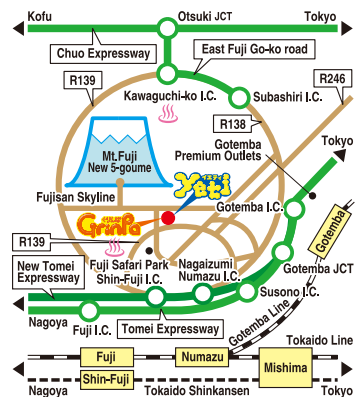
Kofu
Otsuki JCT
Tokyo
Chuo Expressway
East Fuji Go-ko road
R139
R246
Kawaguchi-ko I.C.
Subashiri I.C.
R138
Mt.Fuji New 5-goume
Gotemba Premium Outlets
Tokyo
Fujisan Skyline
Yeti
Grinpa
Gotemba I.C.
R139
Fuji Safari Park
Nagaizumi Numazu I.C.
Gotemba
New Tomei Expressway
Shin-Fuji I.C.
Gotemba JCT
Susono I.C.
Nagoya
Fuji I.C.
Tomei Expressway
Gotemba Line
Tokaido Line
Fuji
Numazu
Mishima
Shin-Fuji
Nagoya
Tokaido Shinkansen